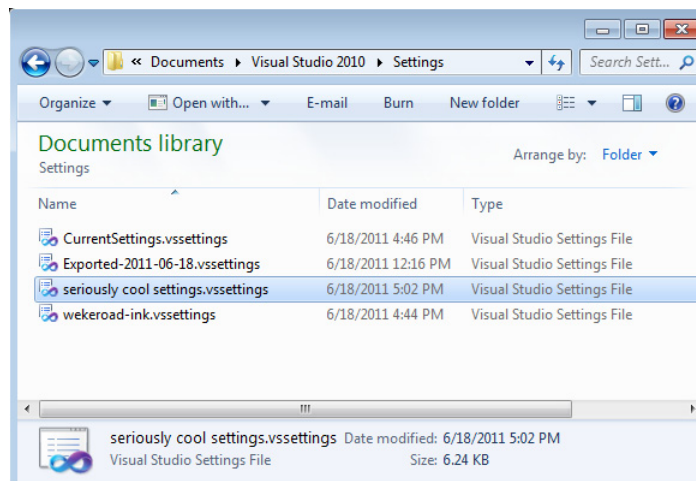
« Documents ▸ Visual Studio 2010 ▸ Settings

Search Sett...

Organize ▾ Open with... ▾ E-mail Burn New folder

Documents library
Settings

Arrange by: Folder ▾

| Name | Date modified | Type |
|---|---|---|
| CurrentSettings.vssettings | 6/18/2011 4:46 PM | Visual Studio Settings File |
| Exported-2011-06-18.vssettings | 6/18/2011 12:16 PM | Visual Studio Settings File |
| seriously cool settings.vssettings | 6/18/2011 5:02 PM | Visual Studio Settings File |
| wekeroad-ink.vssettings | 6/18/2011 4:44 PM | Visual Studio Settings File |

seriously cool settings.vssettings Date modified: 6/18/2011 5:02 PM
Visual Studio Settings File Size: 6.24 KB